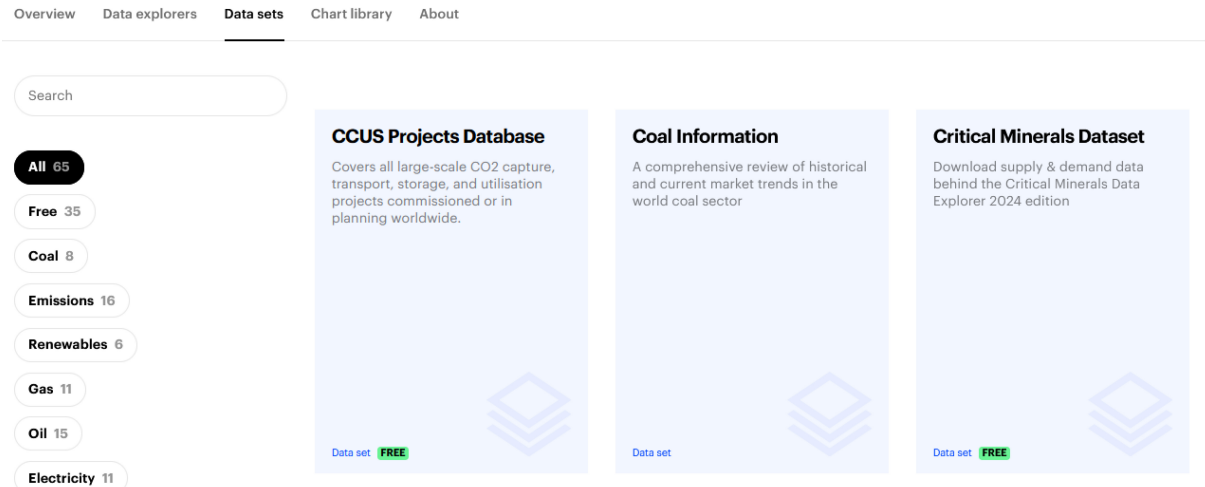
Overview Data explorers Data sets Chart library About

Search

All 65
Free 35
Coal 8
Emissions 16
Renewables 6
Gas 11
Oil 15
Electricity 11

CCUS Projects Database
Covers all large-scale CO2 capture, transport, storage, and utilisation projects commissioned or in planning worldwide.
Data set FREE

Coal Information
A comprehensive review of historical and current market trends in the world coal sector
Data set

Critical Minerals Dataset
Download supply & demand data behind the Critical Minerals Data Explorer 2024 edition
Data set FREE